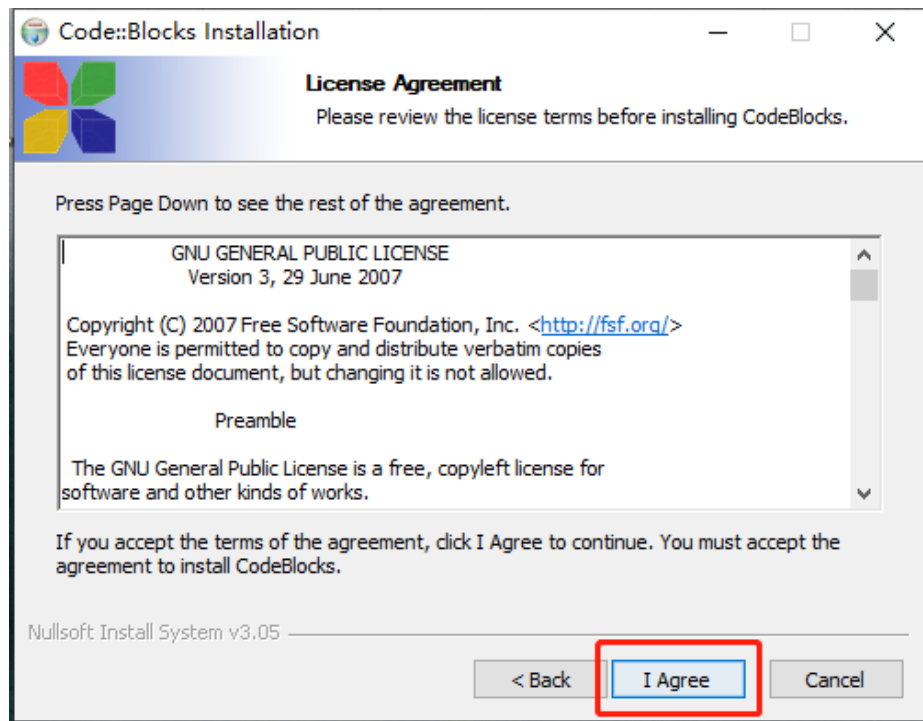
Code::Blocks Installation

License Agreement

Please review the license terms before installing CodeBlocks.

Press Page Down to see the rest of the agreement.

GNU GENERAL PUBLIC LICENSE
Version 3, 29 June 2007

Copyright (C) 2007 Free Software Foundation, Inc. <http://fsf.org/>
Everyone is permitted to copy and distribute verbatim copies of this license document, but changing it is not allowed.

Preamble

The GNU General Public License is a free, copyleft license for software and other kinds of works.

If you accept the terms of the agreement, click I Agree to continue. You must accept the agreement to install CodeBlocks.

Nullsoft Install System v3.05

< Back

I Agree

Cancel